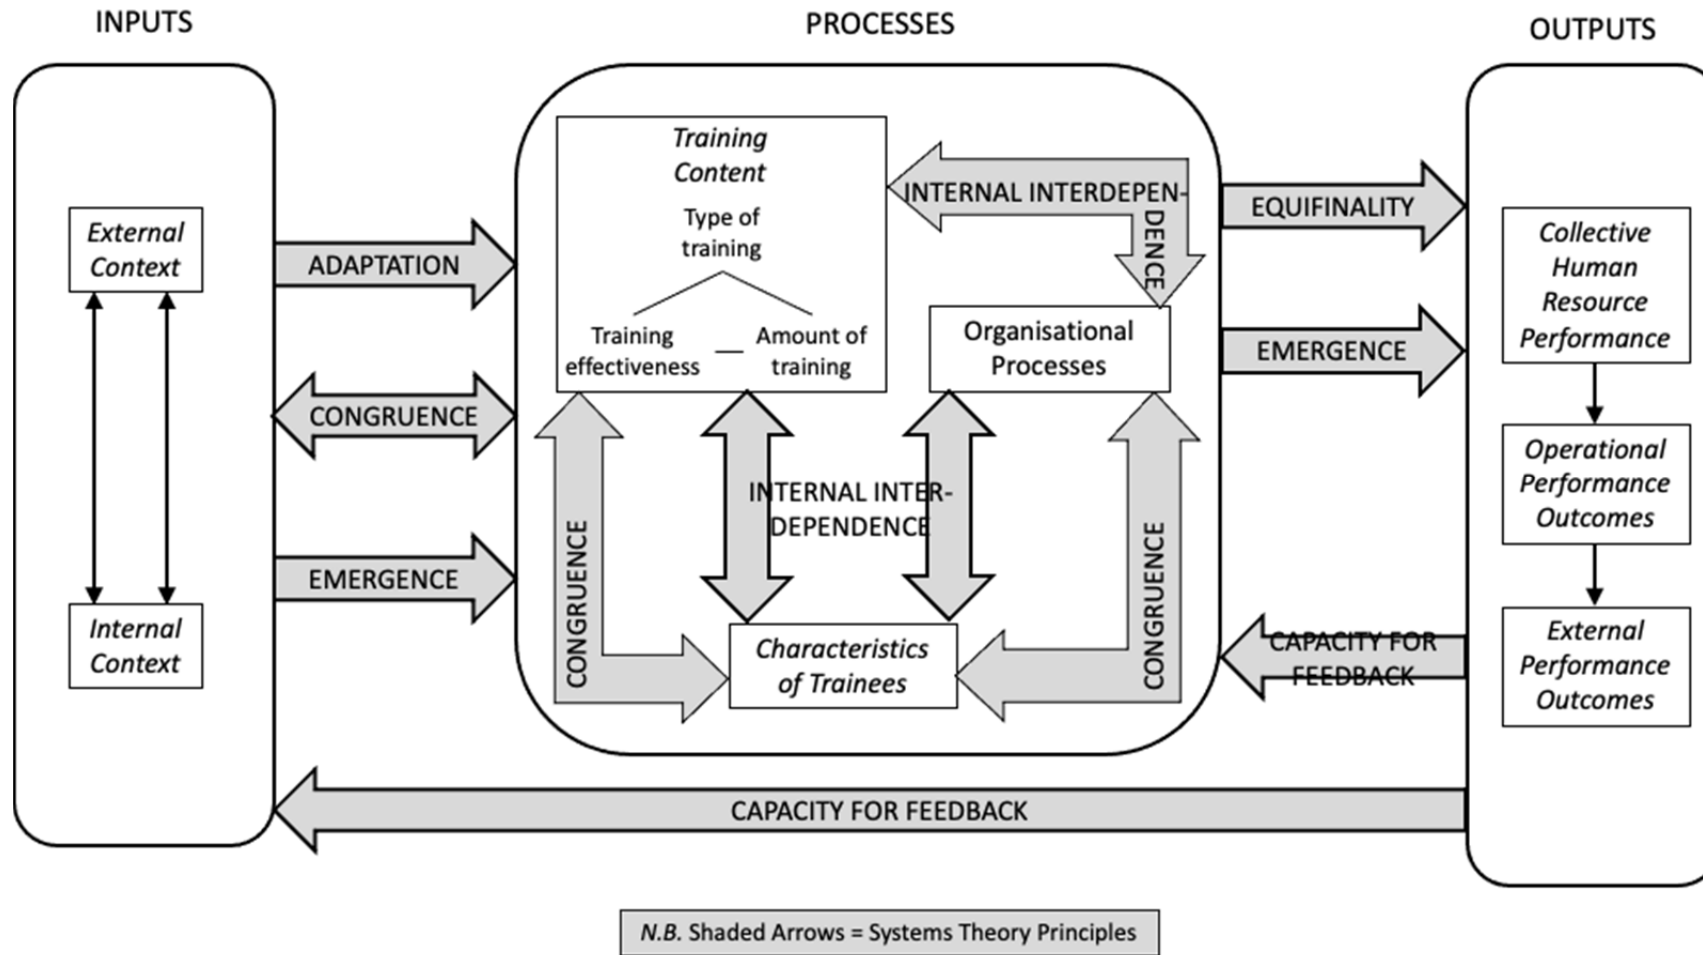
INPUTS

PROCESSES

OUTPUTS

External Context

Internal Context

ADAPTATION

CONGRUENCE

EMERGENCE

Training Content

Type of training

Training effectiveness

Amount of training

INTERNAL INTERDEPENDENCE

Organisational Processes

INTERNAL INTERDEPENDENCE

CONGRUENCE

CONGRUENCE

Characteristics of Trainees

EQUIFINALITY

EMERGENCE

CAPACITY FOR FEEDBACK

Collective Human Resource Performance

Operational Performance Outcomes

External Performance Outcomes

CAPACITY FOR FEEDBACK

N.B. Shaded Arrows = Systems Theory Principles